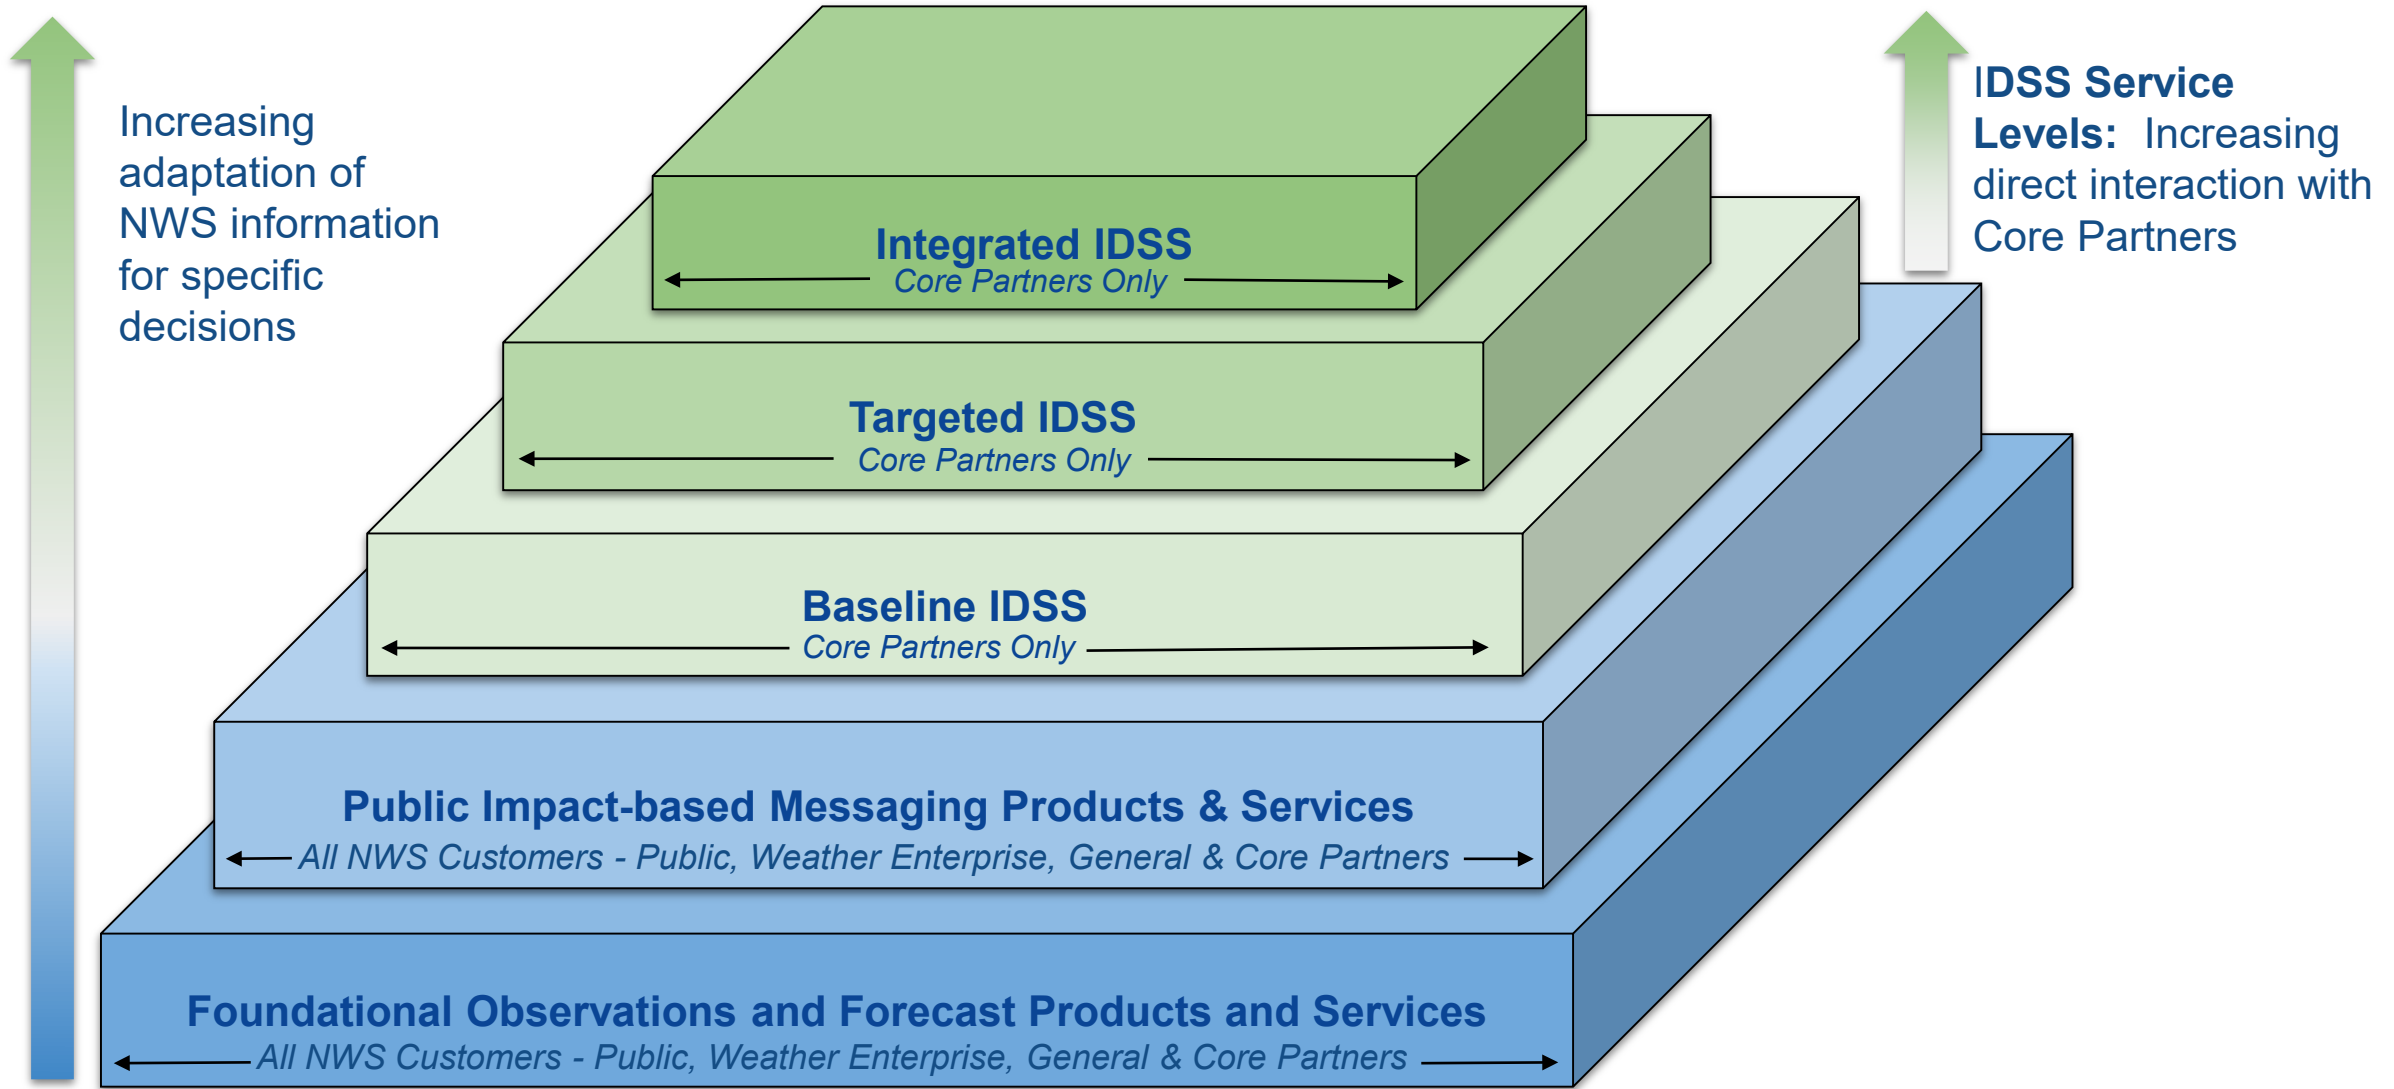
Increasing adaptation of NWS information for specific decisions

IDSS Service Levels: Increasing direct interaction with Core Partners

Integrated IDSS
Core Partners Only

Targeted IDSS
Core Partners Only

Baseline IDSS
Core Partners Only

Public Impact-based Messaging Products & Services
All NWS Customers - Public, Weather Enterprise, General & Core Partners

Foundational Observations and Forecast Products and Services
All NWS Customers - Public, Weather Enterprise, General & Core Partners